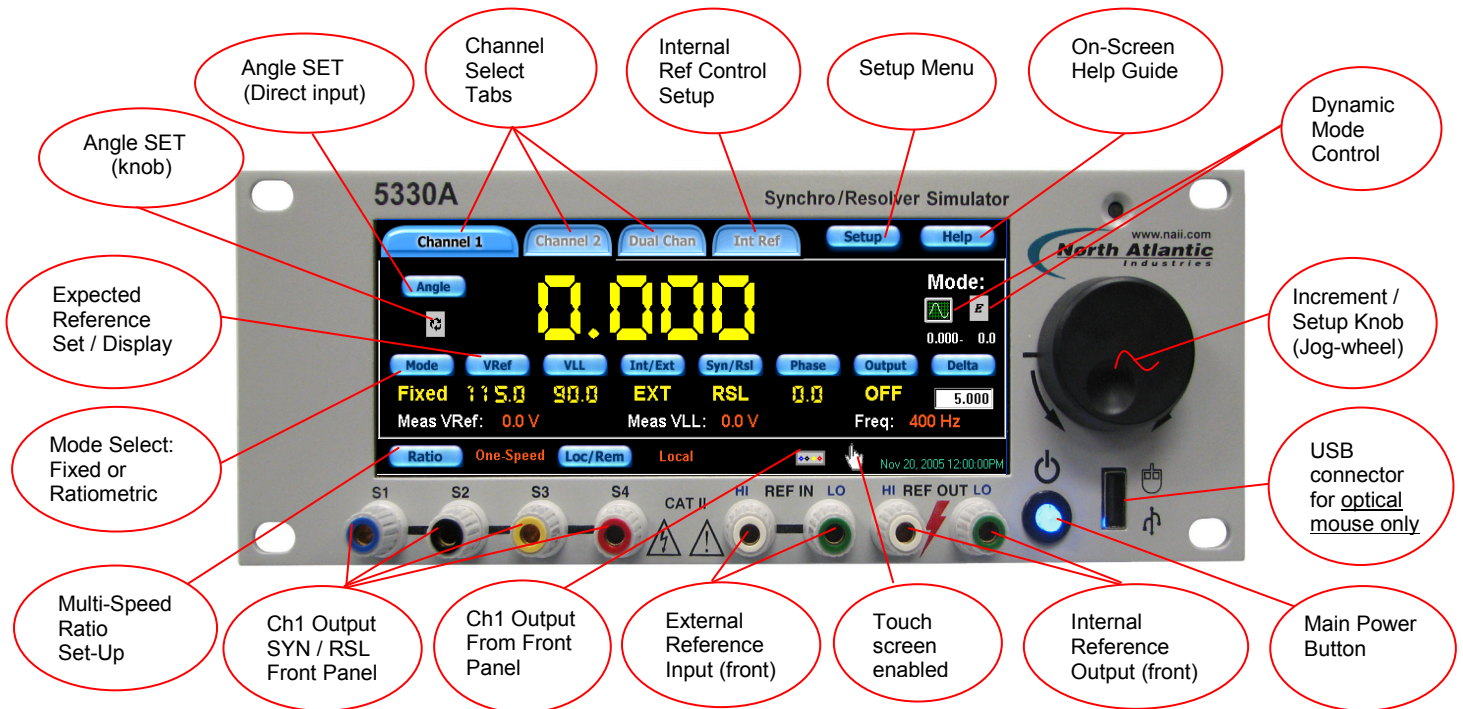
Channel Select Tabs

Internal Ref Control Setup

Angle SET (Direct input)

Setup Menu

On-Screen Help Guide

Angle SET (knob)

Dynamic Mode Control

5330A

Synchro/Resolver Simulator

Channel 1

Channel 2

Dual Chan

Int Ref

Setup

Help

www.naii.com

North Atlantic Industries

Angle

Mode:

0.000

0.000- 0.0

Expected Reference Set / Display

Increment / Setup Knob (Jog-wheel)

Mode

VRef

VLL

Int/Ext

Syn/Rsl

Phase

Output

Delta

Fixed

115.0

90.0

EXT

RSL

0.0

OFF

5.000

Meas VRef: 0.0 V

Meas VLL: 0.0 V

Freq: 400 Hz

Mode Select: Fixed or Ratiometric

Ratio

One-Speed

Loc/Rem

Local

Nov 20, 2005 12:00:00PM

USB connector for optical mouse only

S1

S2

S3

S4

CAT II

HI REF IN LO

HI REF OUT LO

Multi-Speed Ratio Set-Up

Ch1 Output SYN / RSL Front Panel

Ch1 Output From Front Panel

External Reference Input (front)

Touch screen enabled

Internal Reference Output (front)

Main Power Button